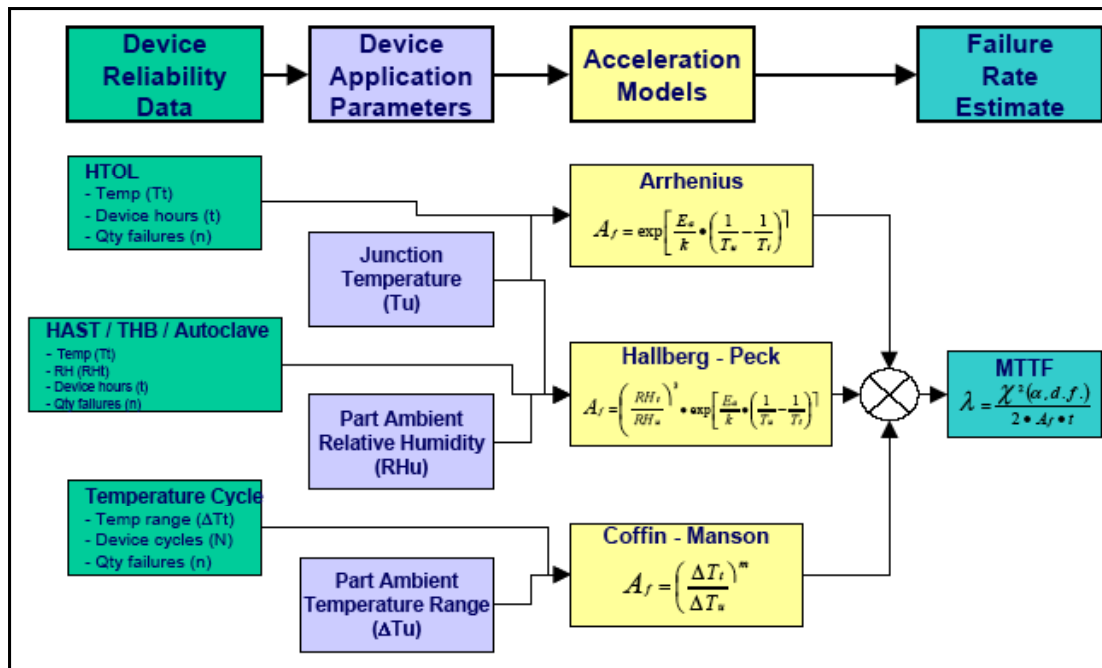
Device Reliability Data

Device Application Parameters

Acceleration Models

Failure Rate Estimate

HTOL
- Temp (Tt)
- Device hours (t)
- Qty failures (n)

Junction Temperature (Tu)

Arrhenius
$A_f = \exp\left[\frac{E_a}{k} \bullet \left(\frac{1}{T_u} - \frac{1}{T_t}\right)\right]$

HAST / THB / Autoclave
- Temp (Tt)
- RH (RHt)
- Device hours (t)
- Qty failures (n)

Part Ambient Relative Humidity (RHu)

Hallberg - Peck
$A_f = \left(\frac{RH_t}{RH_u}\right)^3 \bullet \exp\left[\frac{E_a}{k} \bullet \left(\frac{1}{T_u} - \frac{1}{T_t}\right)\right]$

MTTF
$\lambda = \frac{\chi^2(\alpha, d.f.)}{2 \bullet A_f \bullet t}$

Temperature Cycle
- Temp range (ΔTt)
- Device cycles (N)
- Qty failures (n)

Part Ambient Temperature Range (ΔTu)

Coffin - Manson
$A_f = \left(\frac{\Delta T_t}{\Delta T_u}\right)^m$